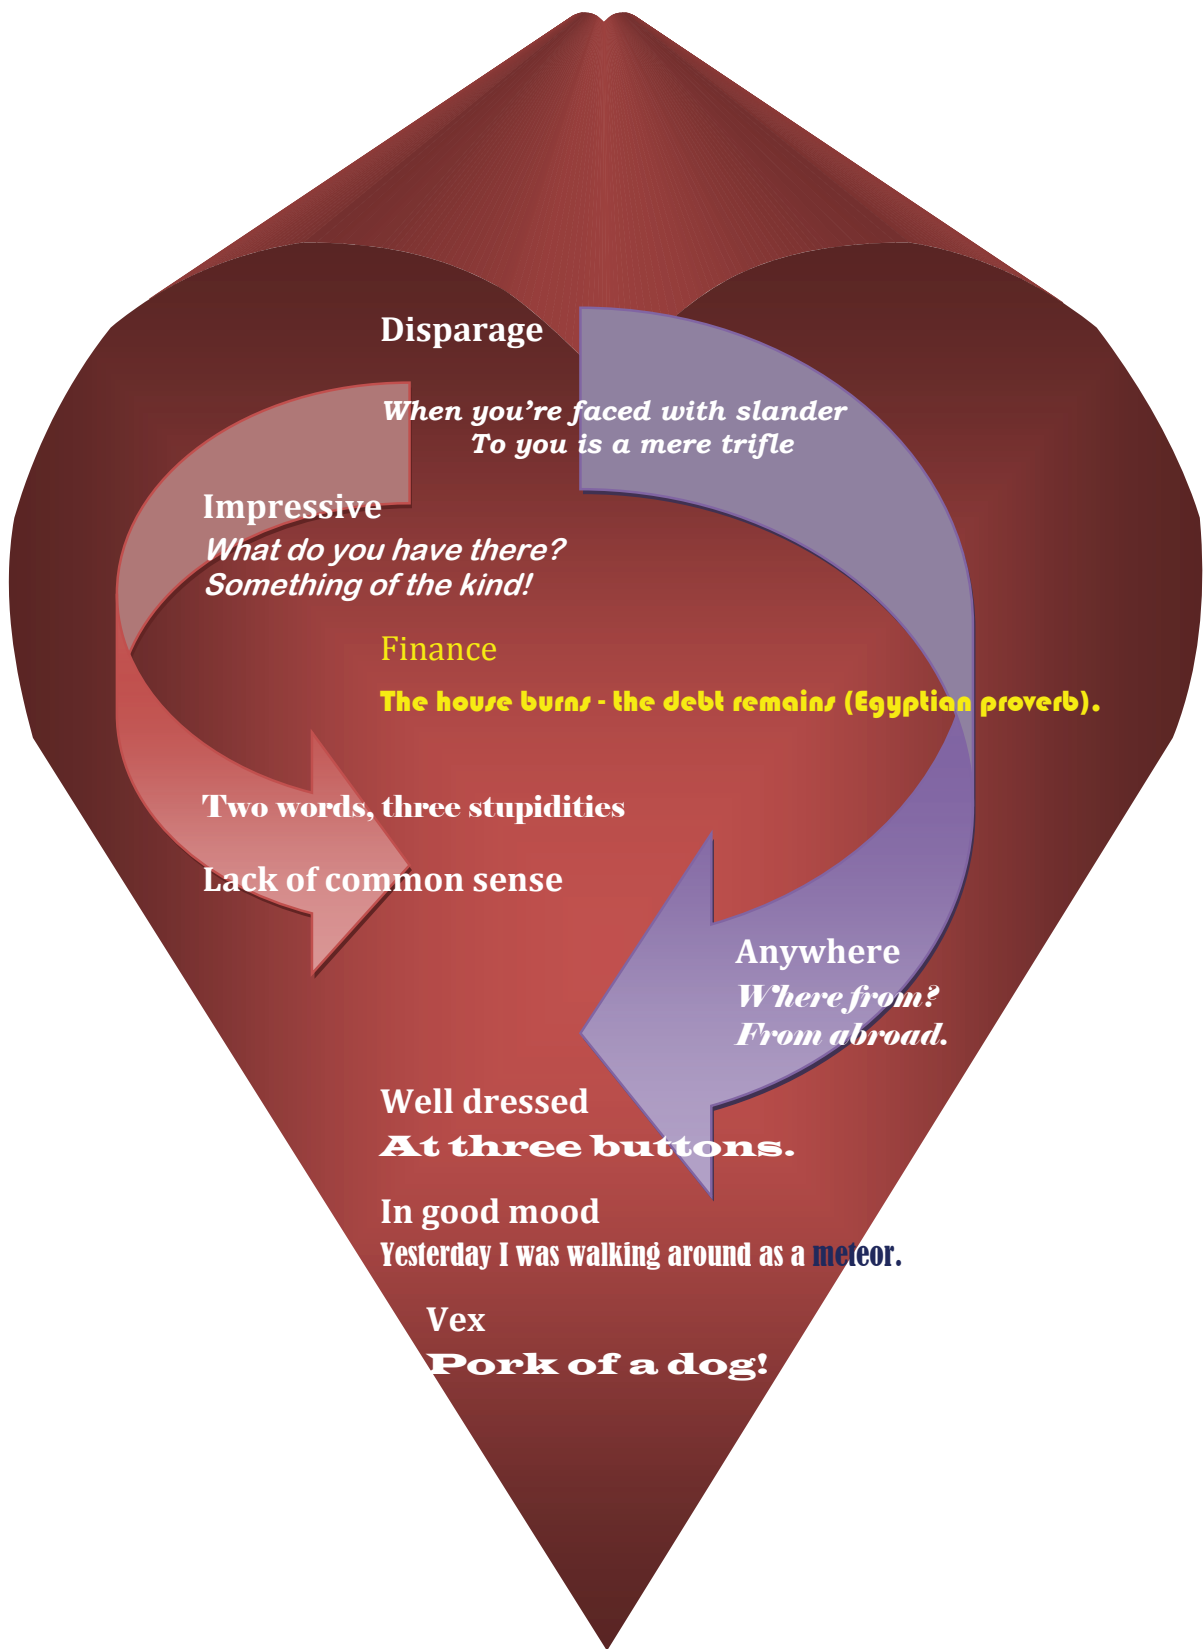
Disparage

When you're faced with slander
To you is a mere trifle

Impressive
What do you have there?
Something of the kind!

Finance

The house burns - the debt remains (Egyptian proverb).

Two words, three stupidities

Lack of common sense

Anywhere
Where from?
From abroad.

Well dressed
At three buttons.

In good mood
Yesterday I was walking around as a meteor.

Vex
Pork of a dog!